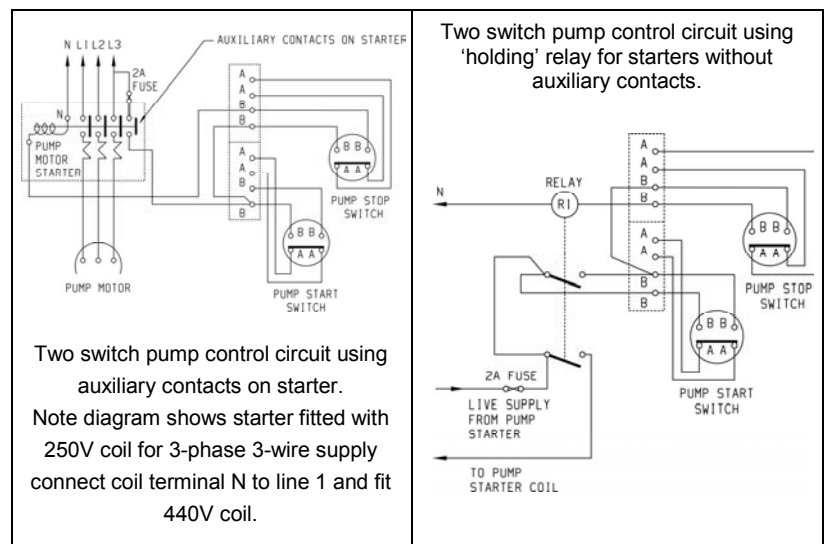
N L1 L2 L3

AUXILIARY CONTACTS ON STARTER

2A FUSE

N

PUMP MOTOR STARTER

A
A
B
B

A
A
B
B

B B
A A

PUMP STOP SWITCH

B B
A A

PUMP START SWITCH

PUMP MOTOR

Two switch pump control circuit using auxiliary contacts on starter.
Note diagram shows starter fitted with 250V coil for 3-phase 3-wire supply connect coil terminal N to line 1 and fit 440V coil.

Two switch pump control circuit using 'holding' relay for starters without auxiliary contacts.

N

RELAY

R1

A
A
B
B

A
A
B
B

B B
A A

PUMP STOP SWITCH

B B
A A

PUMP START SWITCH

2A FUSE

LIVE SUPPLY FROM PUMP STARTER

TO PUMP STARTER COIL